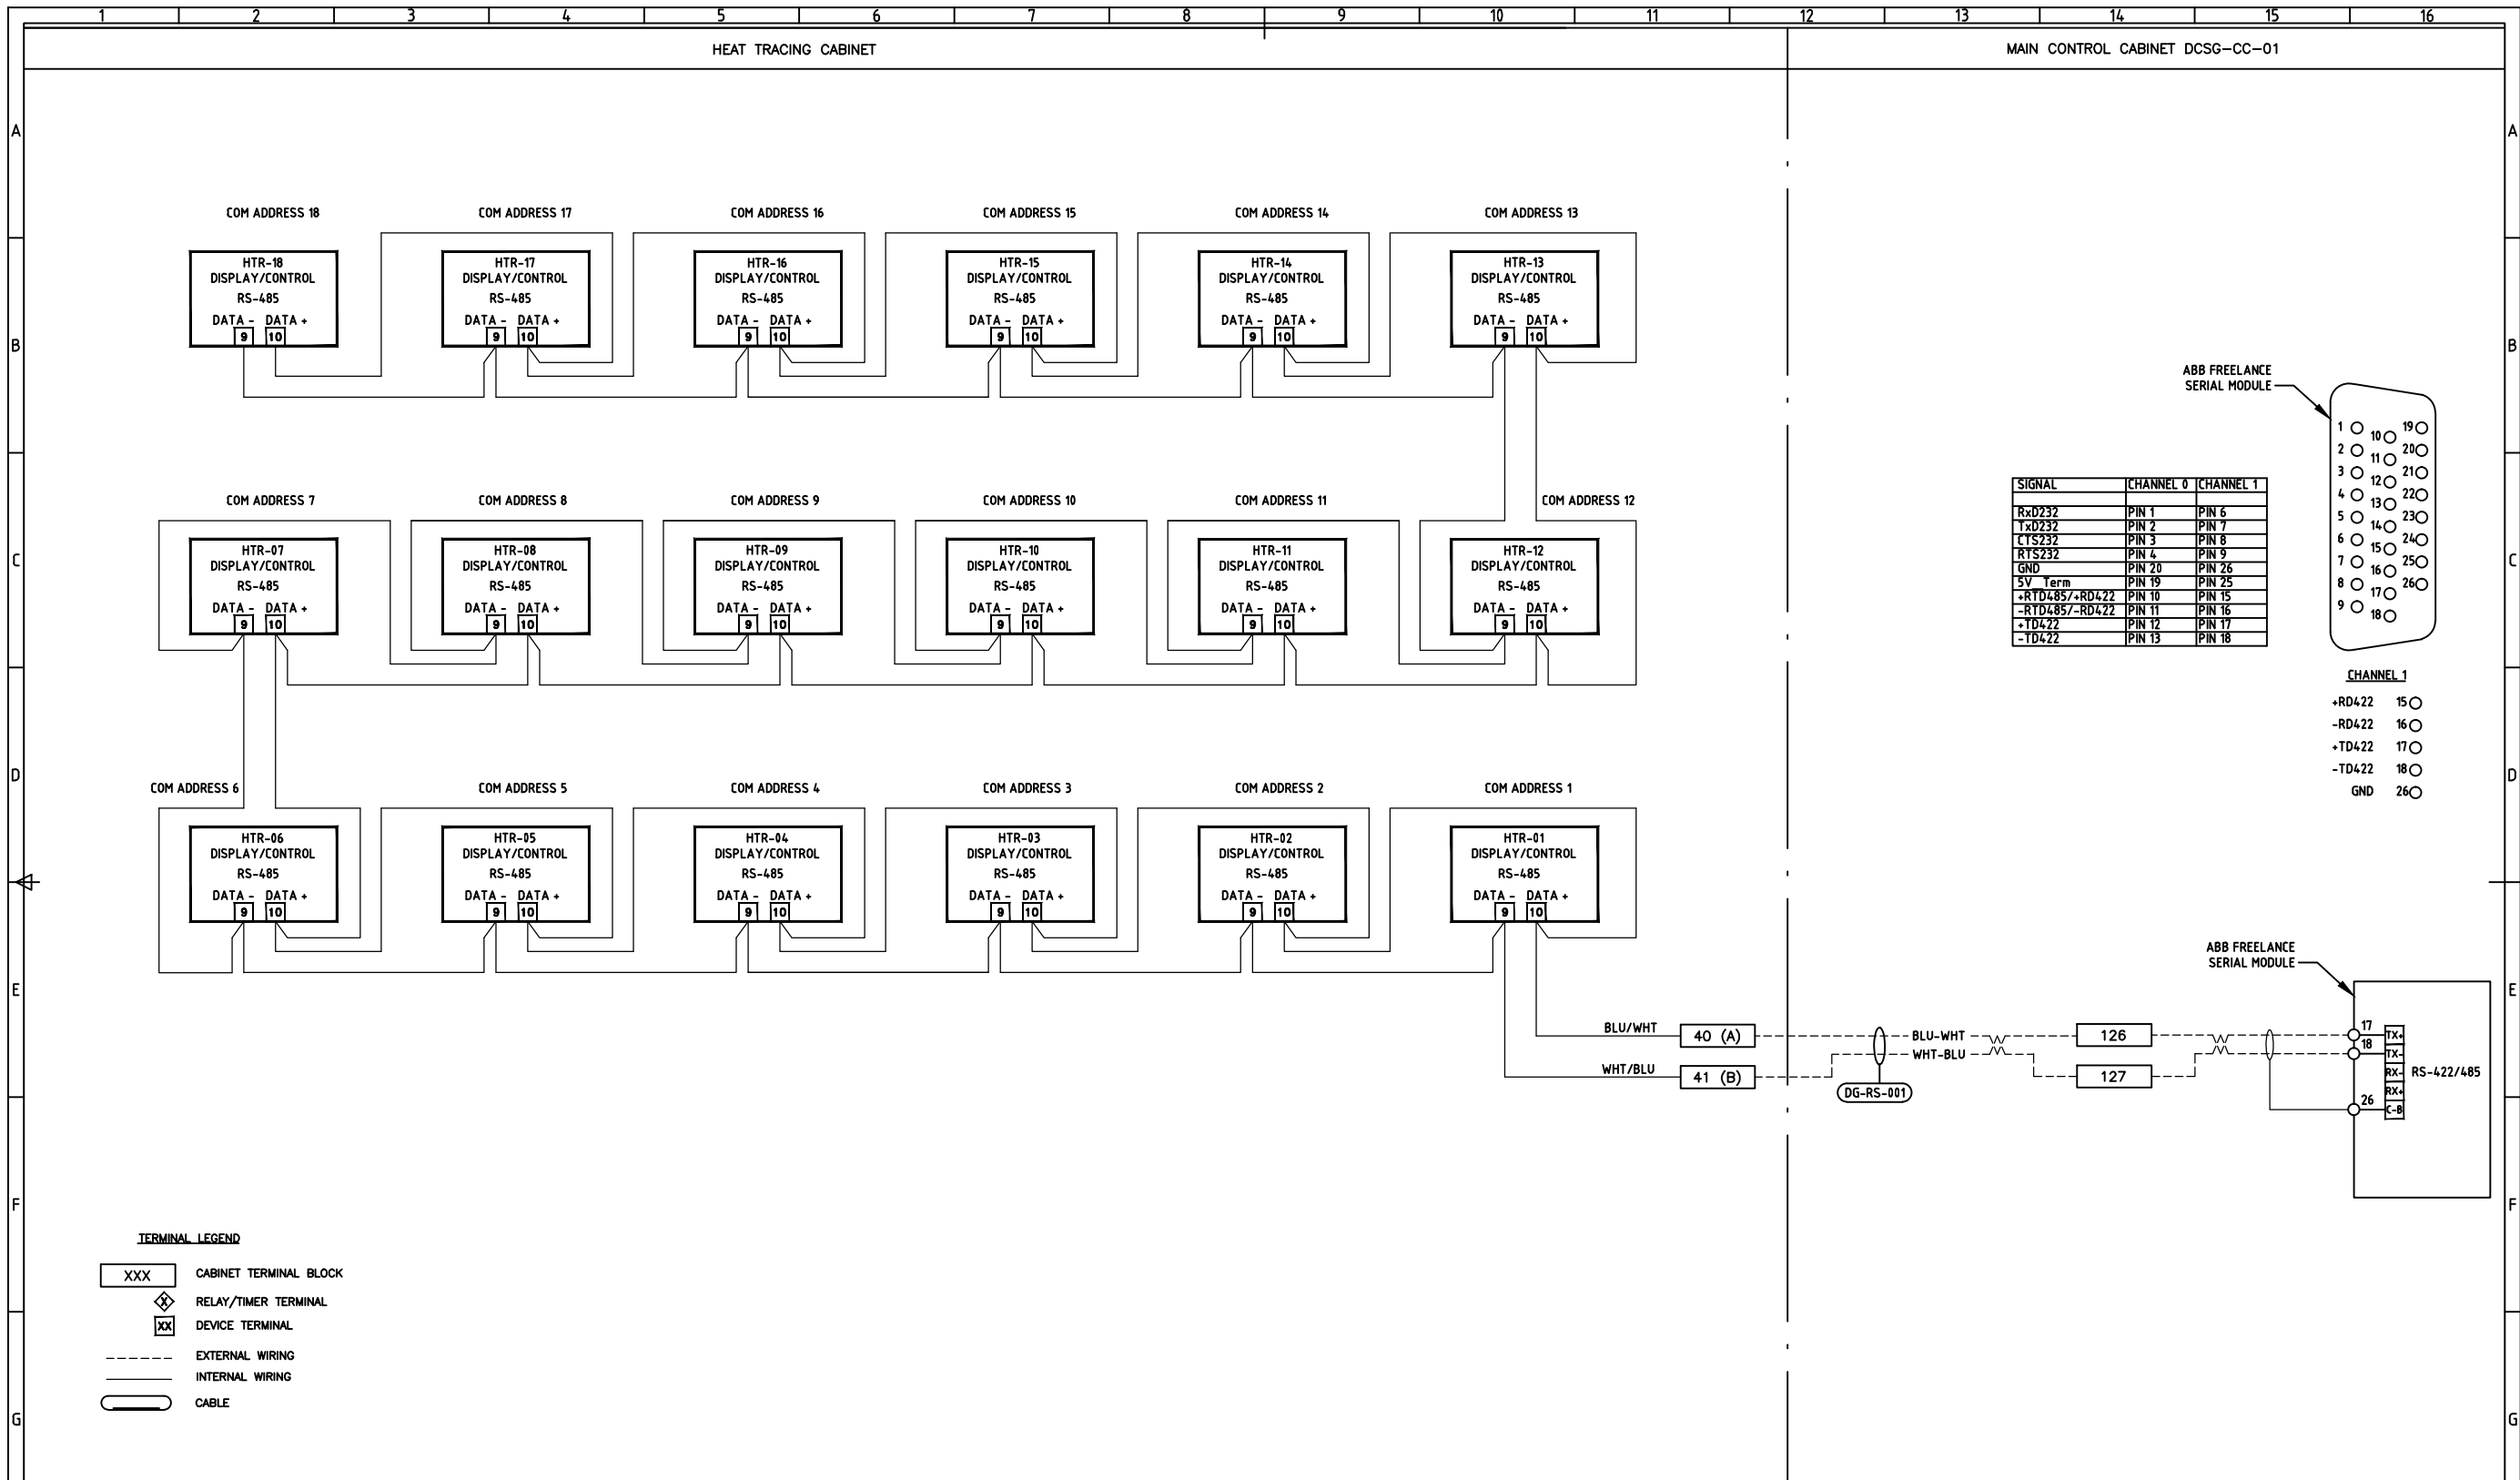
1 2 3 4 5 6 7 8 9 10 11 12 13 14 15 16

HEAT TRACING CABINET

MAIN CONTROL CABINET DCSG-CC-01

A B C D E F G

COM ADDRESS 18
HTR-18 DISPLAY/CONTROL RS-485 DATA - DATA + 9 10

COM ADDRESS 17
HTR-17 DISPLAY/CONTROL RS-485 DATA - DATA + 9 10

COM ADDRESS 16
HTR-16 DISPLAY/CONTROL RS-485 DATA - DATA + 9 10

COM ADDRESS 15
HTR-15 DISPLAY/CONTROL RS-485 DATA - DATA + 9 10

COM ADDRESS 14
HTR-14 DISPLAY/CONTROL RS-485 DATA - DATA + 9 10

COM ADDRESS 13
HTR-13 DISPLAY/CONTROL RS-485 DATA - DATA + 9 10

COM ADDRESS 7
HTR-07 DISPLAY/CONTROL RS-485 DATA - DATA + 9 10

COM ADDRESS 8
HTR-08 DISPLAY/CONTROL RS-485 DATA - DATA + 9 10

COM ADDRESS 9
HTR-09 DISPLAY/CONTROL RS-485 DATA - DATA + 9 10

COM ADDRESS 10
HTR-10 DISPLAY/CONTROL RS-485 DATA - DATA + 9 10

COM ADDRESS 11
HTR-11 DISPLAY/CONTROL RS-485 DATA - DATA + 9 10

COM ADDRESS 12
HTR-12 DISPLAY/CONTROL RS-485 DATA - DATA + 9 10

COM ADDRESS 6
HTR-06 DISPLAY/CONTROL RS-485 DATA - DATA + 9 10

COM ADDRESS 5
HTR-05 DISPLAY/CONTROL RS-485 DATA - DATA + 9 10

COM ADDRESS 4
HTR-04 DISPLAY/CONTROL RS-485 DATA - DATA + 9 10

COM ADDRESS 3
HTR-03 DISPLAY/CONTROL RS-485 DATA - DATA + 9 10

COM ADDRESS 2
HTR-02 DISPLAY/CONTROL RS-485 DATA - DATA + 9 10

COM ADDRESS 1
HTR-01 DISPLAY/CONTROL RS-485 DATA - DATA + 9 10

ABB FREELANCE SERIAL MODULE

1 2 3 4 5 6 7 8 9 10 11 12 13 14 15 16 17 18 19 20 21 22 23 24 25 26

| SIGNAL | CHANNEL 0 | CHANNEL 1 |
|---|---|---|
| RxD232 | PIN 1 | PIN 6 |
| TxD232 | PIN 2 | PIN 7 |
| CTS232 | PIN 3 | PIN 8 |
| RTS232 | PIN 4 | PIN 9 |
| GND | PIN 20 | PIN 26 |
| 5V Term | PIN 19 | PIN 25 |
| +RTD485/+RD422 | PIN 10 | PIN 15 |
| -RTD485/-RD422 | PIN 11 | PIN 16 |
| +TD422 | PIN 12 | PIN 17 |
| -TD422 | PIN 13 | PIN 18 |

CHANNEL 1
+RD422 15
-RD422 16
+TD422 17
-TD422 18
GND 26

ABB FREELANCE SERIAL MODULE

BLU/WHT 40 (A)
WHT/BLU 41 (B)
BLU-WHT
WHT-BLU
DG-RS-001
126
127
17 18 26
TX+ TX- RX- RX+ C-B
RS-422/485

TERMINAL LEGEND
XXX CABINET TERMINAL BLOCK
X RELAY/TIMER TERMINAL
XX DEVICE TERMINAL
EXTERNAL WIRING
INTERNAL WIRING
CABLE